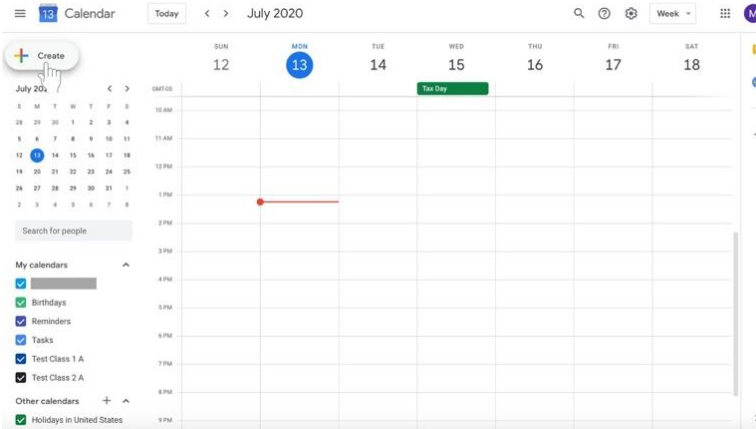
13 Calendar Today < > July 2020 Week M

Create

July 20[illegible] < >

| S | M | T | W | T | F | S |
|---|---|---|---|---|---|---|
| 28 | 29 | 30 | 1 | 2 | 3 | 4 |
| 5 | 6 | 7 | 8 | 9 | 10 | 11 |
| 12 | 13 | 14 | 15 | 16 | 17 | 18 |
| 19 | 20 | 21 | 22 | 23 | 24 | 25 |
| 26 | 27 | 28 | 29 | 30 | 31 | 1 |
| 2 | 3 | 4 | 5 | 6 | 7 | 8 |

Search for people

My calendars
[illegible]
Birthdays
Reminders
Tasks
Test Class 1 A
Test Class 2 A

Other calendars
Holidays in United States

| | SUN 12 | MON 13 | TUE 14 | WED 15 | THU 16 | FRI 17 | SAT 18 |
|---|---|---|---|---|---|---|---|
| GMT-05 | | | | Tax Day | | | |
| 10 AM | | | | | | | |
| 11 AM | | | | | | | |
| 12 PM | | | | | | | |
| 1 PM | | | | | | | |
| 2 PM | | | | | | | |
| 3 PM | | | | | | | |
| 4 PM | | | | | | | |
| 5 PM | | | | | | | |
| 6 PM | | | | | | | |
| 7 PM | | | | | | | |
| 8 PM | | | | | | | |
| 9 PM | | | | | | | |